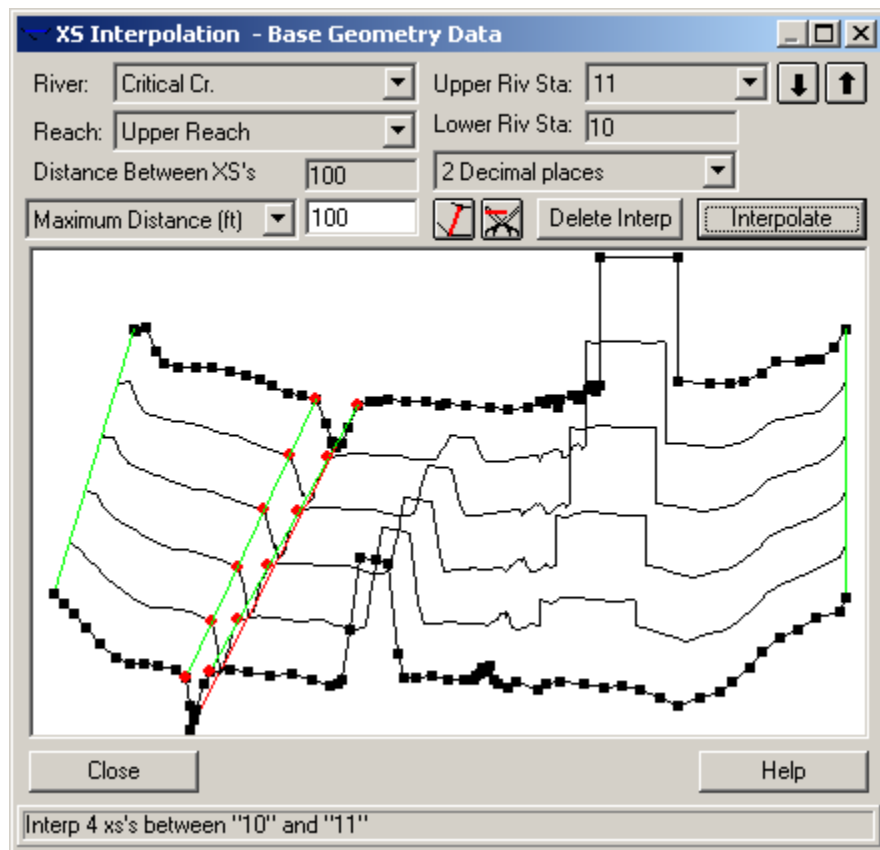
XS Interpolation - Base Geometry Data

River: Critical Cr.

Upper Riv Sta: 11

Reach: Upper Reach

Lower Riv Sta: 10

Distance Between XS's 100

2 Decimal places

Maximum Distance (ft) 100

Delete Interp

Interpolate

Close

Help

Interp 4 xs's between "10" and "11"